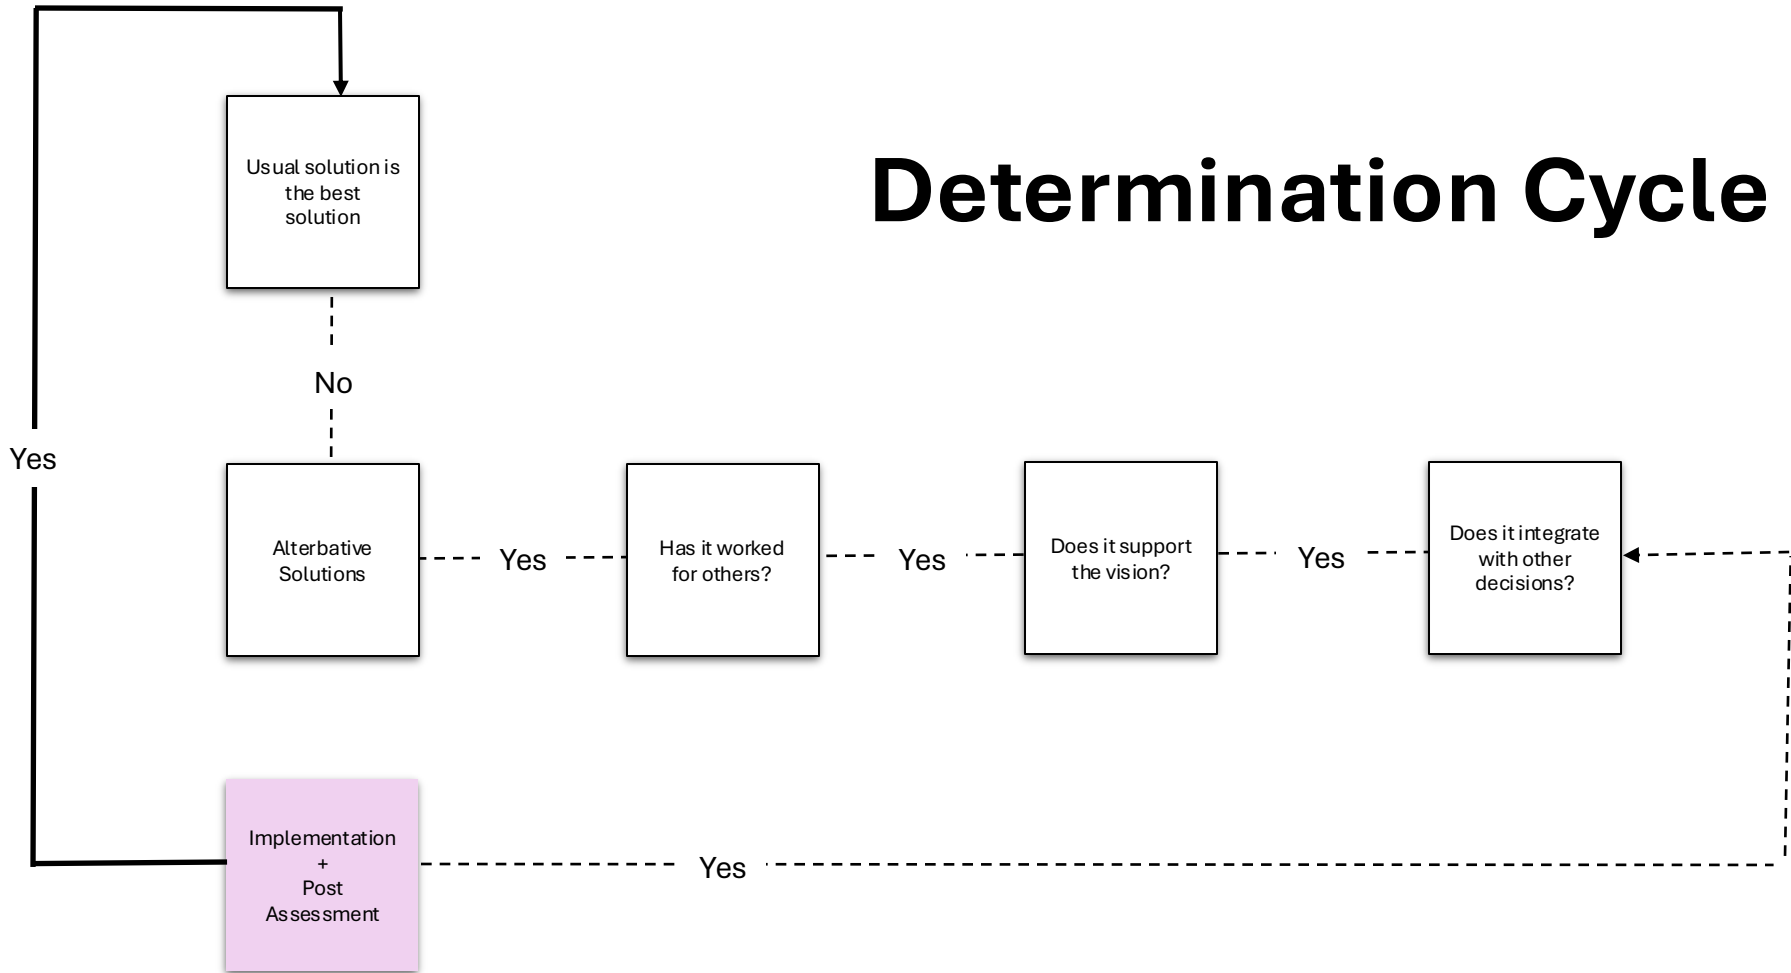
Determination Cycle

Usual solution is the best solution

No

Yes

Alterbative Solutions

Yes

Has it worked for others?

Yes

Does it support the vision?

Yes

Does it integrate with other decisions?

Implementation + Post Assessment

Yes